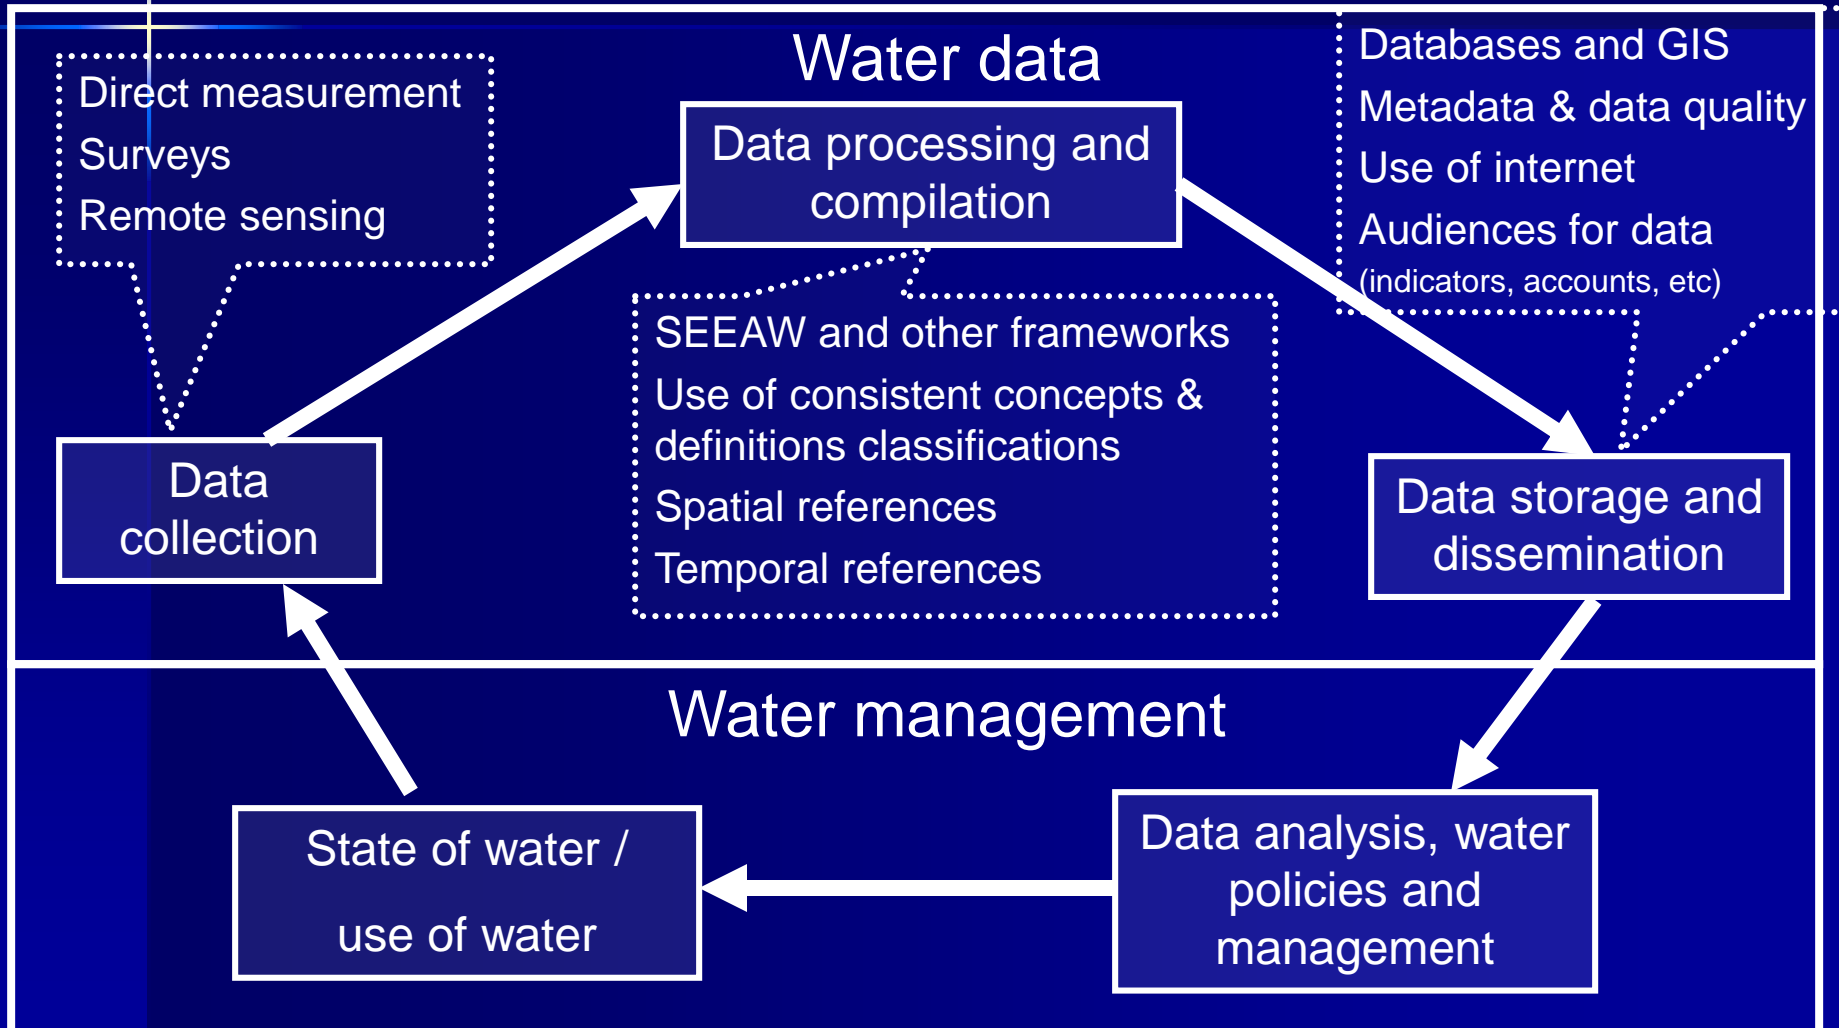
Water data

Direct measurement
Surveys
Remote sensing

Data processing and compilation

Databases and GIS
Metadata & data quality
Use of internet
Audiences for data
(indicators, accounts, etc)

SEEAW and other frameworks
Use of consistent concepts & definitions classifications
Spatial references
Temporal references

Data collection

Data storage and dissemination

Water management

State of water /
use of water

Data analysis, water policies and management